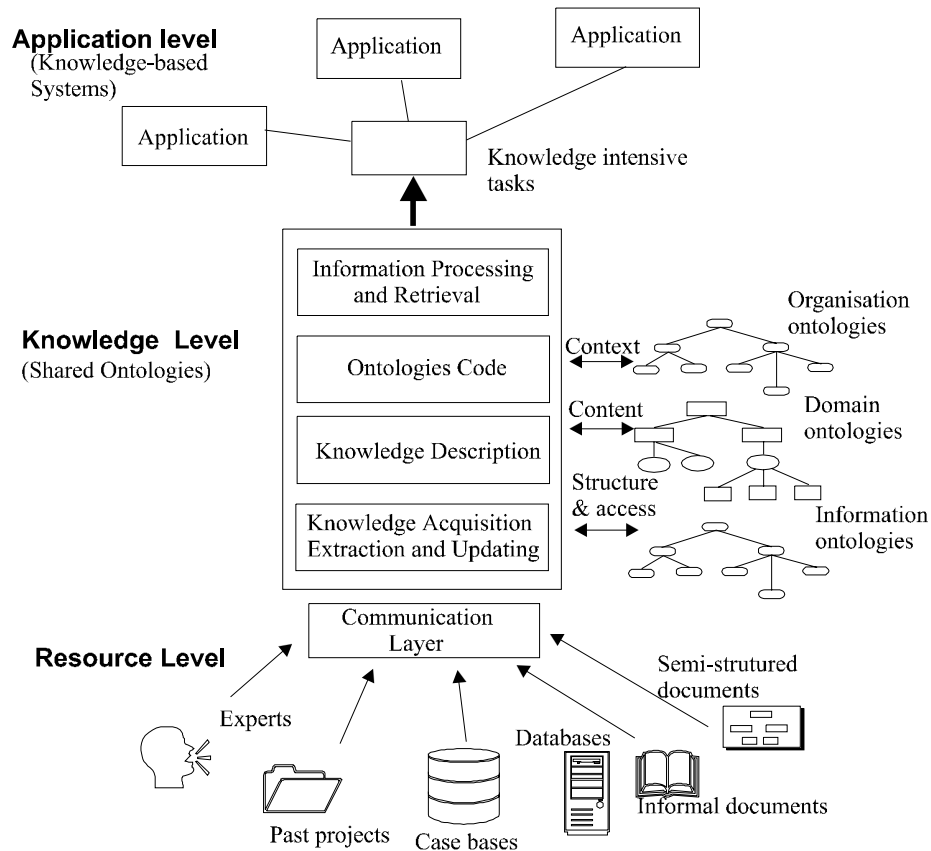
Application level
(Knowledge-based Systems)

Application

Application

Application

Knowledge intensive tasks

Information Processing and Retrieval

Organisation ontologies

Knowledge Level
(Shared Ontologies)

Context

Ontologies Code

Content

Domain ontologies

Knowledge Description

Structure & access

Knowledge Acquisition Extraction and Updating

Information ontologies

Communication Layer

Resource Level

Semi-strutured documents

Experts

Databases

Past projects

Case bases

Informal documents